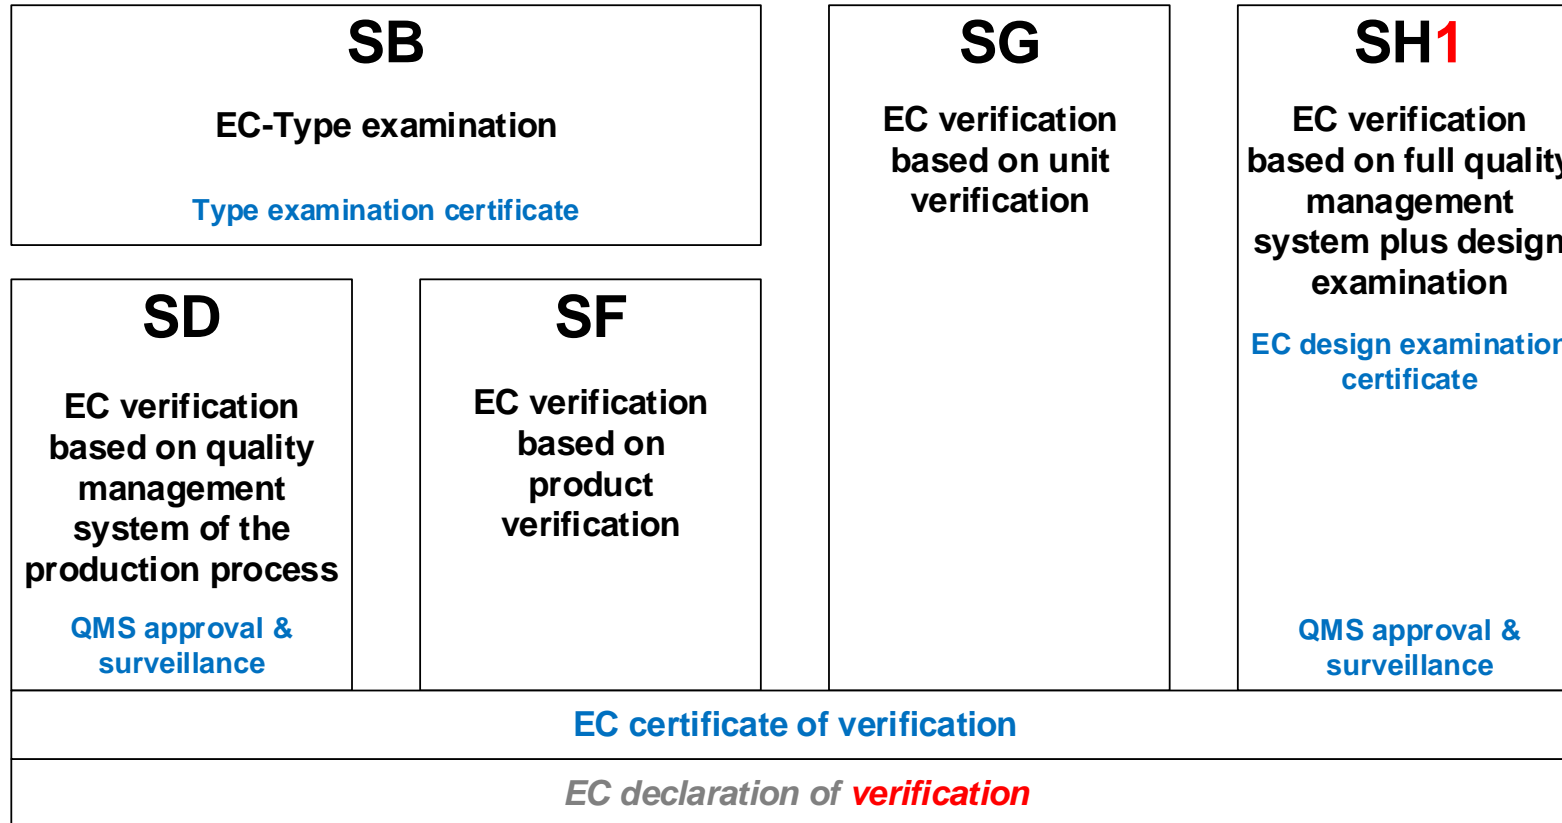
SB

EC-Type examination

Type examination certificate

SG

EC verification based on unit verification

SH1

EC verification based on full quality management system plus design examination

EC design examination certificate

QMS approval & surveillance

SD

EC verification based on quality management system of the production process

QMS approval & surveillance

SF

EC verification based on product verification

EC certificate of verification

EC declaration of verification